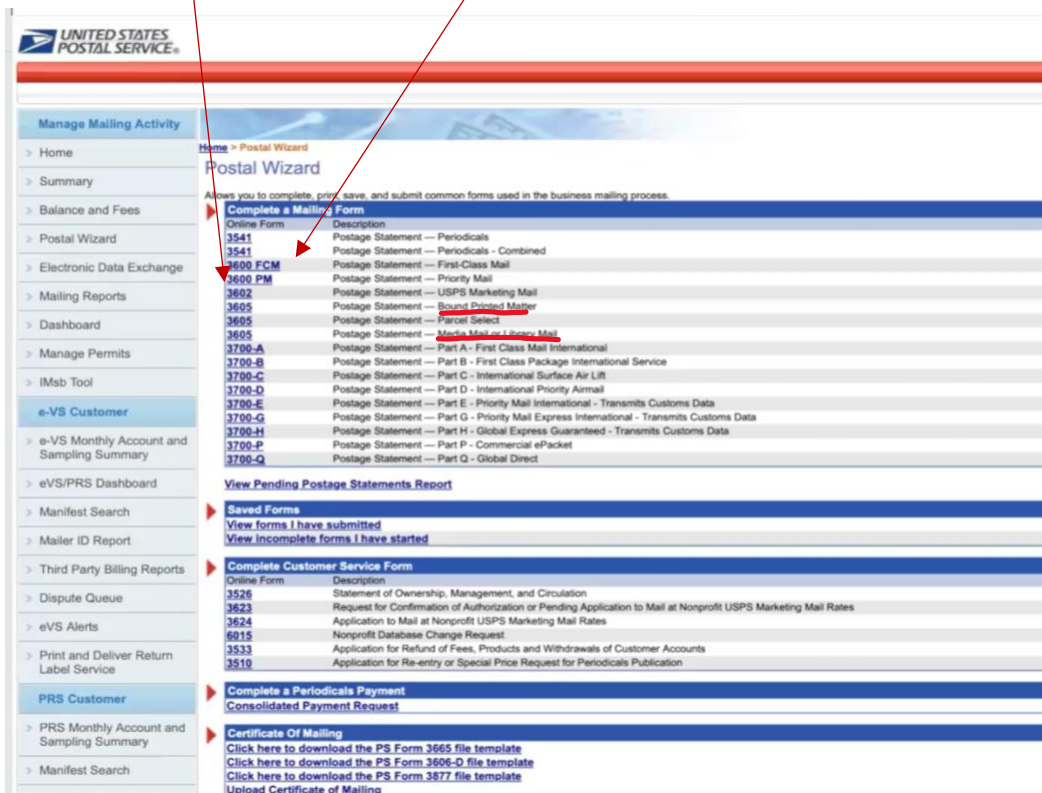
UNITED STATES POSTAL SERVICE®

Manage Mailing Activity
Home
Summary
Balance and Fees
Postal Wizard
Electronic Data Exchange
Mailing Reports
Dashboard
Manage Permits
IMsb Tool
e-VS Customer
e-VS Monthly Account and Sampling Summary
eVS/PRS Dashboard
Manifest Search
Mailer ID Report
Third Party Billing Reports
Dispute Queue
eVS Alerts
Print and Deliver Return Label Service
PRS Customer
PRS Monthly Account and Sampling Summary
Manifest Search

Home > Postal Wizard

Postal Wizard

Allows you to complete, print, save, and submit common forms used in the business mailing process.

Complete a Mailing Form

| Online Form | Description |
|---|---|
| 3541 | Postage Statement — Periodicals |
| 3541 | Postage Statement — Periodicals - Combined |
| 3600 FCM | Postage Statement — First-Class Mail |
| 3600 PM | Postage Statement — Priority Mail |
| 3602 | Postage Statement — USPS Marketing Mail |
| 3605 | Postage Statement — Bound Printed Matter |
| 3605 | Postage Statement — Parcel Select |
| 3605 | Postage Statement — Media Mail or Library Mail |
| 3700-A | Postage Statement — Part A - First Class Mail International |
| 3700-B | Postage Statement — Part B - First Class Package International Service |
| 3700-C | Postage Statement — Part C - International Surface Air Lift |
| 3700-D | Postage Statement — Part D - International Priority Airmail |
| 3700-E | Postage Statement — Part E - Priority Mail International - Transmits Customs Data |
| 3700-G | Postage Statement — Part G - Priority Mail Express International - Transmits Customs Data |
| 3700-H | Postage Statement — Part H - Global Express Guaranteed - Transmits Customs Data |
| 3700-P | Postage Statement — Part P - Commercial ePacket |
| 3700-Q | Postage Statement — Part Q - Global Direct |

View Pending Postage Statements Report

Saved Forms
View forms I have submitted
View incomplete forms I have started

Complete Customer Service Form

| Online Form | Description |
|---|---|
| 3526 | Statement of Ownership, Management, and Circulation |
| 3623 | Request for Confirmation of Authorization or Pending Application to Mail at Nonprofit USPS Marketing Mail Rates |
| 3624 | Application to Mail at Nonprofit USPS Marketing Mail Rates |
| 6015 | Nonprofit Database Change Request |
| 3533 | Application for Refund of Fees, Products and Withdrawals of Customer Accounts |
| 3510 | Application for Re-entry or Special Price Request for Periodicals Publication |

Complete a Periodicals Payment
Consolidated Payment Request

Certificate Of Mailing
Click here to download the PS Form 3665 file template
Click here to download the PS Form 3606-D file template
Click here to download the PS Form 3877 file template
Upload Certificate of Mailing